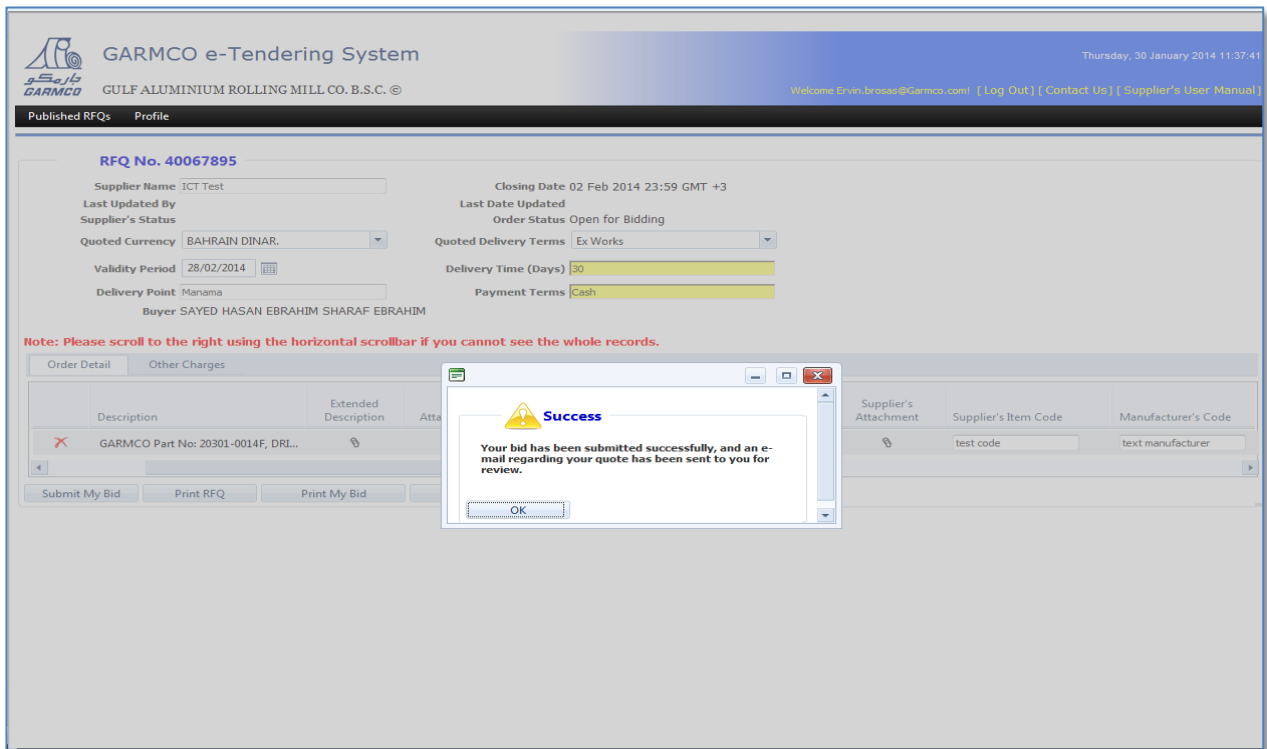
جارمكو
GARMCO

GARMCO e-Tendering System

GULF ALUMINIUM ROLLING MILL CO. B.S.C. ©

Thursday, 30 January 2014 11:37:41

Welcome Ervin.brosas@Garmco.com! [ Log Out] [ Contact Us] [ Supplier's User Manual]

Published RFQs Profile

RFQ No. 40067895

Supplier Name ICT Test
Last Updated By
Supplier's Status
Quoted Currency BAHRAIN DINAR.
Validity Period 28/02/2014
Delivery Point Manama
Buyer SAYED HASAN EBRAHIM SHARAF EBRAHIM

Closing Date 02 Feb 2014 23:59 GMT +3
Last Date Updated
Order Status Open for Bidding
Quoted Delivery Terms Ex Works
Delivery Time (Days) 30
Payment Terms Cash

Note: Please scroll to the right using the horizontal scrollbar if you cannot see the whole records.

Order Detail Other Charges

| | Description | Extended Description | Atta | Supplier's Attachment | Supplier's Item Code | Manufacturer's Code |
|---|---|---|---|---|---|---|
| | GARMCO Part No: 20301-0014F, DRI... | | | | test code | text manufacturer |

Submit My Bid Print RFQ Print My Bid

Success

Your bid has been submitted successfully, and an e-mail regarding your quote has been sent to you for review.

OK